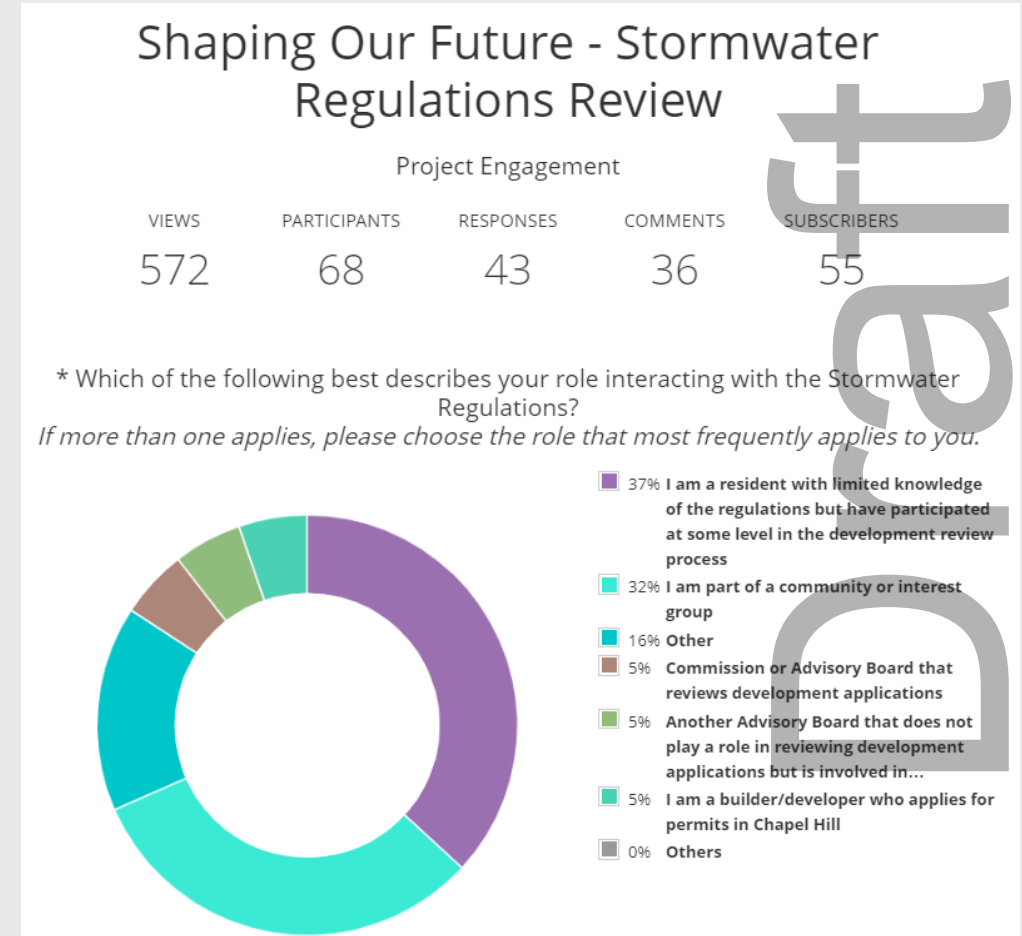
Shaping Our Future - Stormwater Regulations Review

Project Engagement

| VIEWS | PARTICIPANTS | RESPONSES | COMMENTS | SUBSCRIBERS |
|---|---|---|---|---|
| 572 | 68 | 43 | 36 | 55 |

* Which of the following best describes your role interacting with the Stormwater Regulations?
*If more than one applies, please choose the role that most frequently applies to you.*

37% I am a resident with limited knowledge of the regulations but have participated at some level in the development review process
32% I am part of a community or interest group
16% Other
5% Commission or Advisory Board that reviews development applications
5% Another Advisory Board that does not play a role in reviewing development applications but is involved in...
5% I am a builder/developer who applies for permits in Chapel Hill
0% Others

Draft